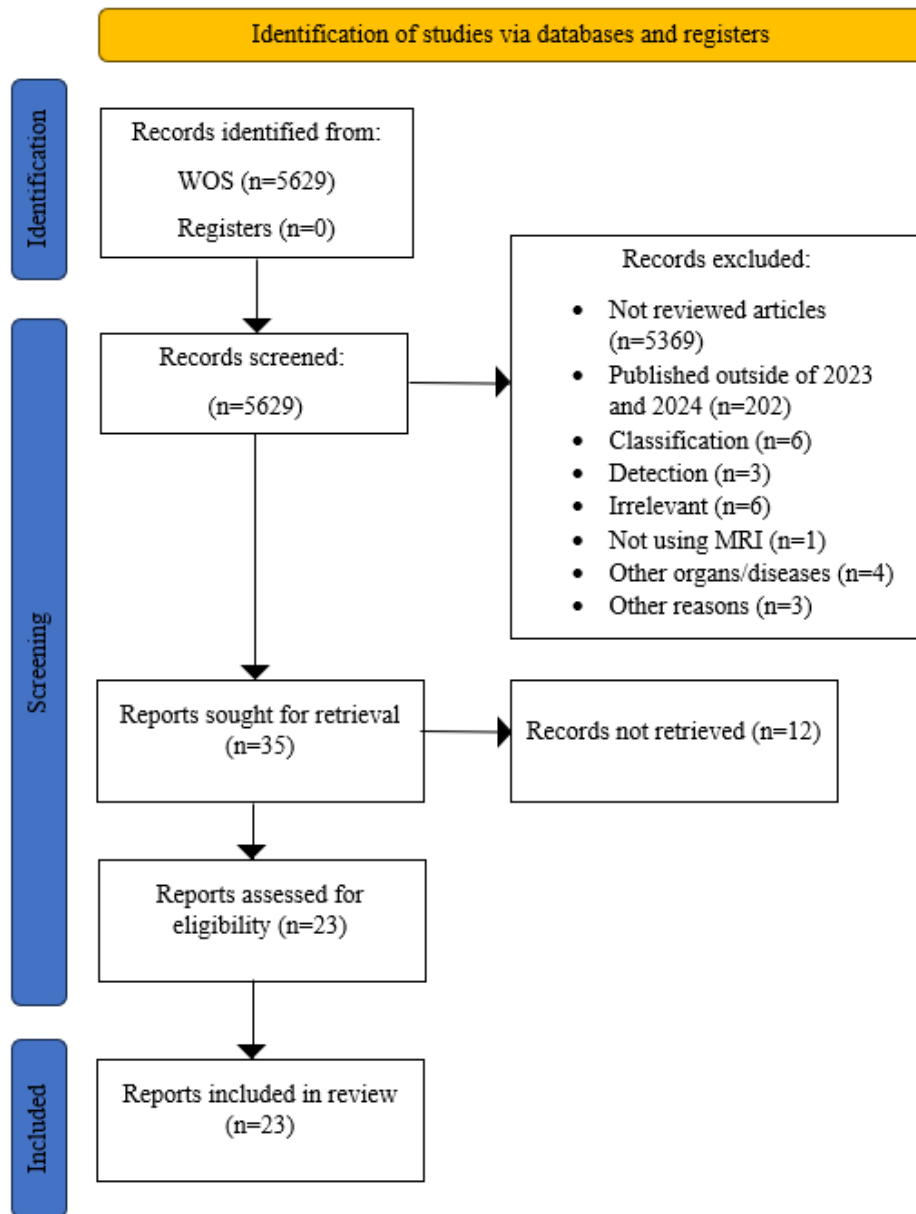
Identification of studies via databases and registers

Identification

Records identified from:

WOS (n=5629)

Registers (n=0)

Records excluded:

- Not reviewed articles (n=5369)
- Published outside of 2023 and 2024 (n=202)
- Classification (n=6)
- Detection (n=3)
- Irrelevant (n=6)
- Not using MRI (n=1)
- Other organs/diseases (n=4)
- Other reasons (n=3)

Screening

Records screened:

(n=5629)

Reports sought for retrieval (n=35)

Records not retrieved (n=12)

Reports assessed for eligibility (n=23)

Included

Reports included in review (n=23)